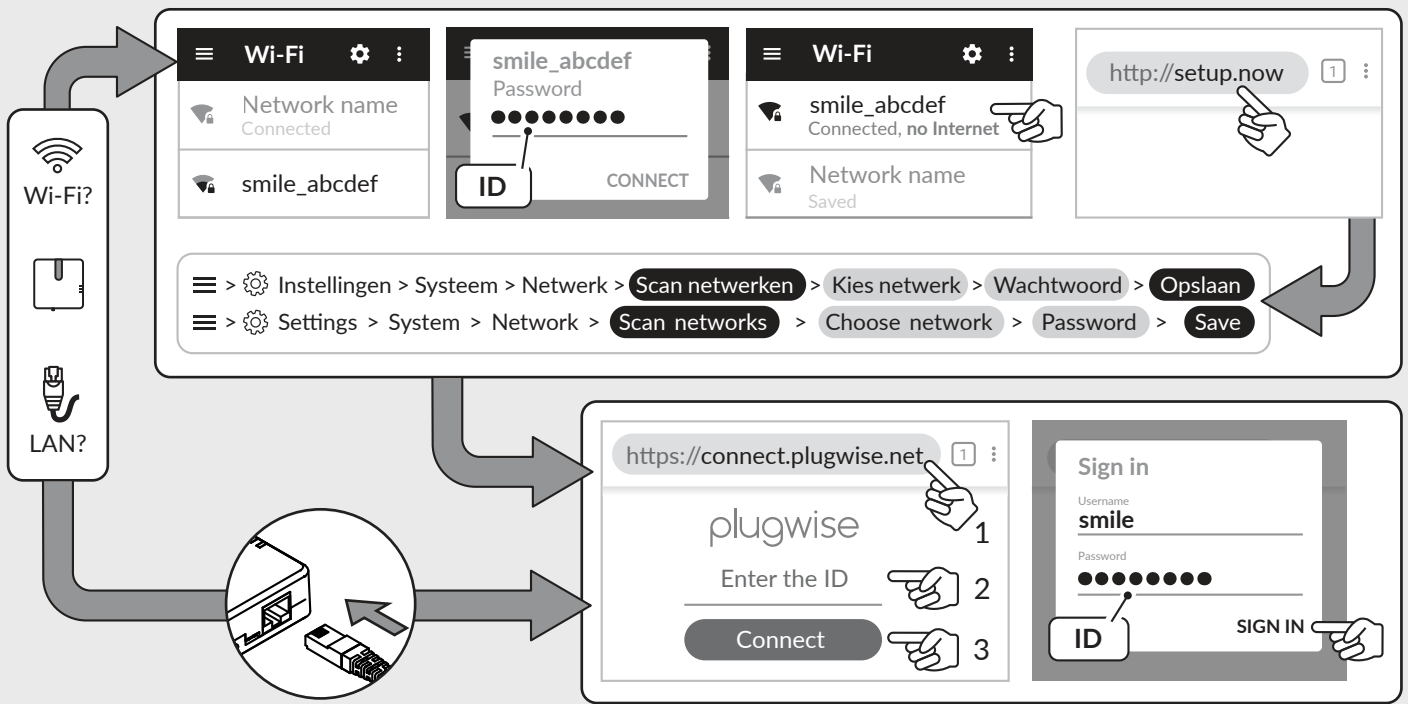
Wi-Fi?

LAN?

Wi-Fi

Network name
Connected

smile_abcdef

smile_abcdef
Password
●●●●●●●●
ID
CONNECT

Wi-Fi

smile_abcdef
Connected, no Internet

Network name
Saved

http://setup.now 1

> Instellingen > Systeem > Netwerk > Scan netwerken > Kies netwerk > Wachtwoord > Opslaan
> Settings > System > Network > Scan networks > Choose network > Password > Save

https://connect.plugwise.net 1

plugwise

Enter the ID

Connect

1
2
3

Sign in
Username
smile
Password
●●●●●●●●
ID
SIGN IN